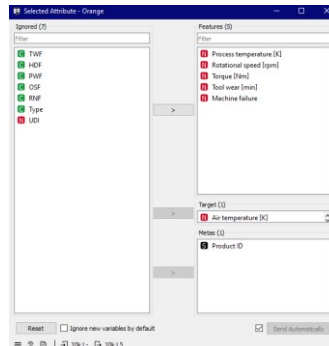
Selected Attribute - Orange

Ignored (7)
Filter
TWF
HDF
PWF
OSF
RNF
Type
UDI

Features (5)
Filter
Process temperature [K]
Rotational speed [rpm]
Torque [Nm]
Tool wear [min]
Machine failure

>

>

Target (1)
Air temperature [K]

Metas (1)
Product ID

>

Reset
Ignore new variables by default
Send Automatically

10k | 10k | 5